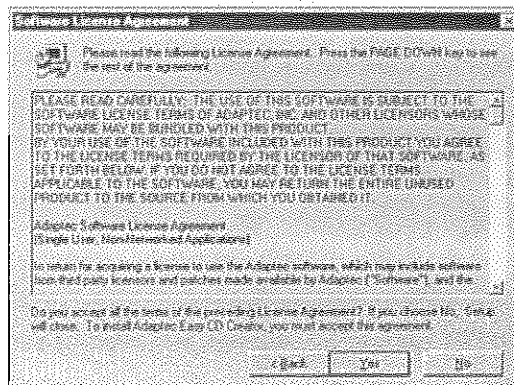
Software License Agreement

Please read the following License Agreement. Press the PAGE DOWN key to see the rest of the agreement.

PLEASE READ CAREFULLY: THE USE OF THIS SOFTWARE IS SUBJECT TO THE SOFTWARE LICENSE TERMS OF ADAPTEC, INC. AND OTHER LICENSORS WHOSE SOFTWARE MAY BE BUNDLED WITH THIS PRODUCT.
BY YOUR USE OF THE SOFTWARE INCLUDED WITH THIS PRODUCT YOU AGREE TO THE LICENSE TERMS REQUIRED BY THE LICENSOR OF THAT SOFTWARE, AS SET FORTH BELOW. IF YOU DO NOT AGREE TO THE LICENSE TERMS APPLICABLE TO THE SOFTWARE, YOU MAY RETURN THE ENTIRE UNUSED PRODUCT TO THE SOURCE FROM WHICH YOU OBTAINED IT.

Adaptec Software License Agreement
(Single User, Non-Networked Applications)

In return for acquiring a license to use the Adaptec software, which may include software from third party licensors and patches made available by Adaptec ("Software"), and the

Do you accept all the terms of the preceding License Agreement? If you choose No, Setup will close. To install Adaptec Easy CD Creator, you must accept this agreement.

< Back    Yes    No